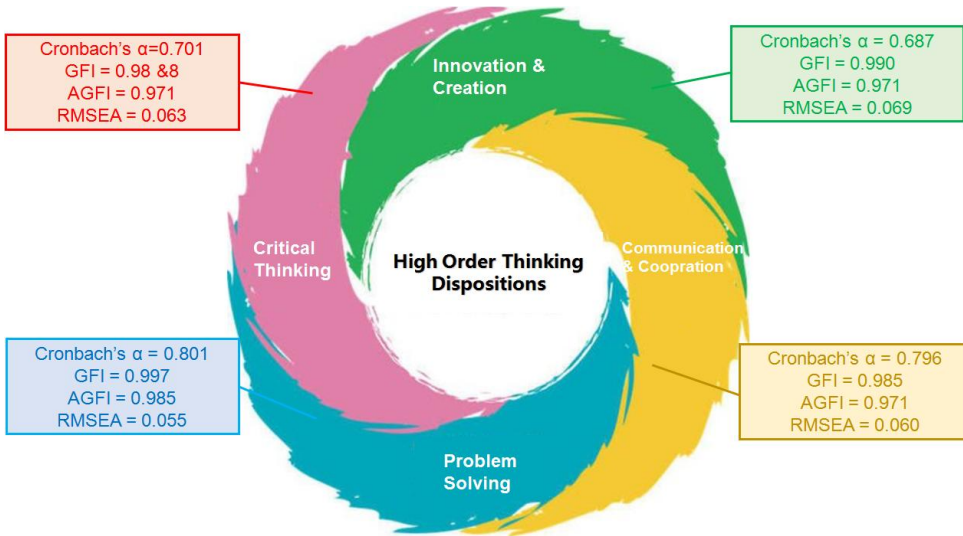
Cronbach's α=0.701
GFI = 0.98 &8
AGFI = 0.971
RMSEA = 0.063

Innovation & Creation

Cronbach's α = 0.687
GFI = 0.990
AGFI = 0.971
RMSEA = 0.069

Critical Thinking

High Order Thinking Dispositions

Communication & Coopration

Cronbach's α = 0.801
GFI = 0.997
AGFI = 0.985
RMSEA = 0.055

Cronbach's α = 0.796
GFI = 0.985
AGFI = 0.971
RMSEA = 0.060

Problem Solving